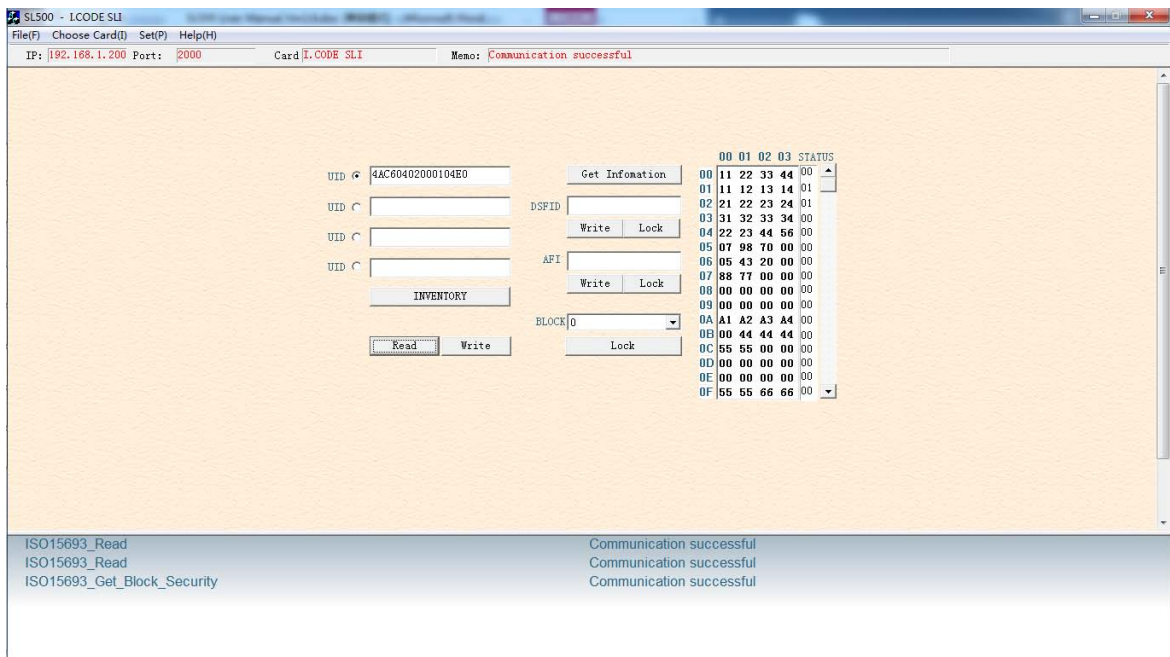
SL500 - I.CODE SLI

File(F) Choose Card(I) Set(P) Help(H)

IP: 192.168.1.200 Port: 2000 Card I.CODE SLI Memo: Communication successful

UID 4AC60402000104E0

UID

UID

UID

INVENTORY

Read Write

Get Infomation

DSFID

Write Lock

AFI

Write Lock

BLOCK 0

Lock

| | 00 | 01 | 02 | 03 | STATUS |
|---|---|---|---|---|---|
| 00 | 11 | 22 | 33 | 44 | 00 |
| 01 | 11 | 12 | 13 | 14 | 01 |
| 02 | 21 | 22 | 23 | 24 | 01 |
| 03 | 31 | 32 | 33 | 34 | 00 |
| 04 | 22 | 23 | 44 | 56 | 00 |
| 05 | 07 | 98 | 70 | 00 | 00 |
| 06 | 05 | 43 | 20 | 00 | 00 |
| 07 | 88 | 77 | 00 | 00 | 00 |
| 08 | 00 | 00 | 00 | 00 | 00 |
| 09 | 00 | 00 | 00 | 00 | 00 |
| 0A | A1 | A2 | A3 | A4 | 00 |
| 0B | 00 | 44 | 44 | 44 | 00 |
| 0C | 55 | 55 | 00 | 00 | 00 |
| 0D | 00 | 00 | 00 | 00 | 00 |
| 0E | 00 | 00 | 00 | 00 | 00 |
| 0F | 55 | 55 | 66 | 66 | 00 |

ISO15693_Read Communication successful
ISO15693_Read Communication successful
ISO15693_Get_Block_Security Communication successful